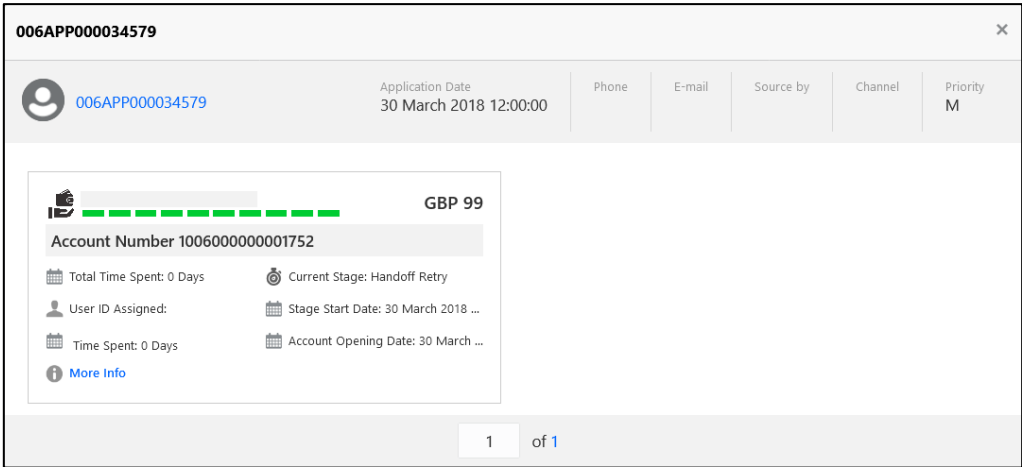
006APP000034579

×

006APP000034579

Application Date
30 March 2018 12:00:00

Phone

E-mail

Source by

Channel

Priority
M

GBP 99

Account Number 1006000000001752

Total Time Spent: 0 Days

Current Stage: Handoff Retry

User ID Assigned:

Stage Start Date: 30 March 2018 ...

Time Spent: 0 Days

Account Opening Date: 30 March ...

More Info

1 of 1